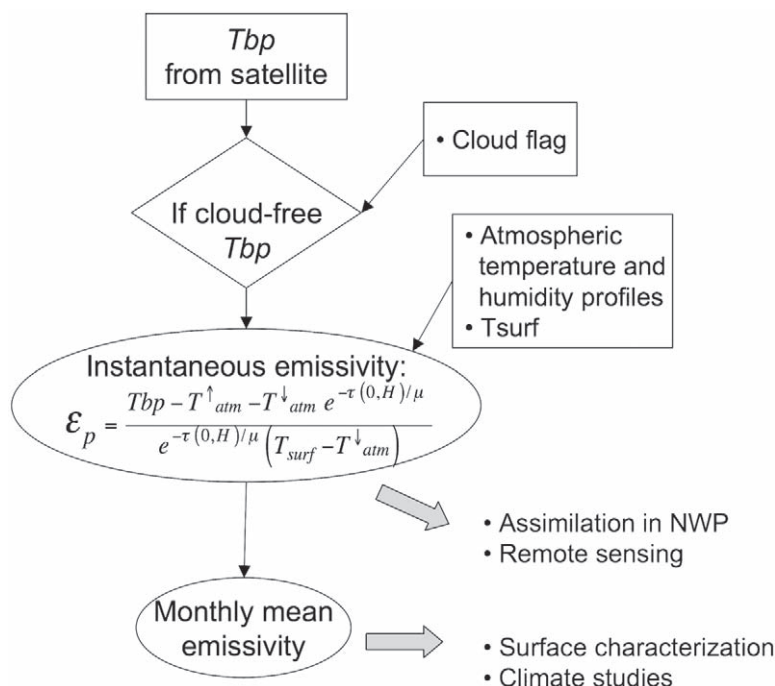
*Tbp*
from satellite

• Cloud flag

If cloud-free
*Tbp*

• Atmospheric temperature and humidity profiles
• Tsurf

Instantaneous emissivity:

$\varepsilon_p = \frac{Tbp - T^{\uparrow}_{atm} - T^{\downarrow}_{atm}\, e^{-\tau(0,H)/\mu}}{e^{-\tau(0,H)/\mu}\left(T_{surf} - T^{\downarrow}_{atm}\right)}$

• Assimilation in NWP
• Remote sensing

Monthly mean
emissivity

• Surface characterization
• Climate studies